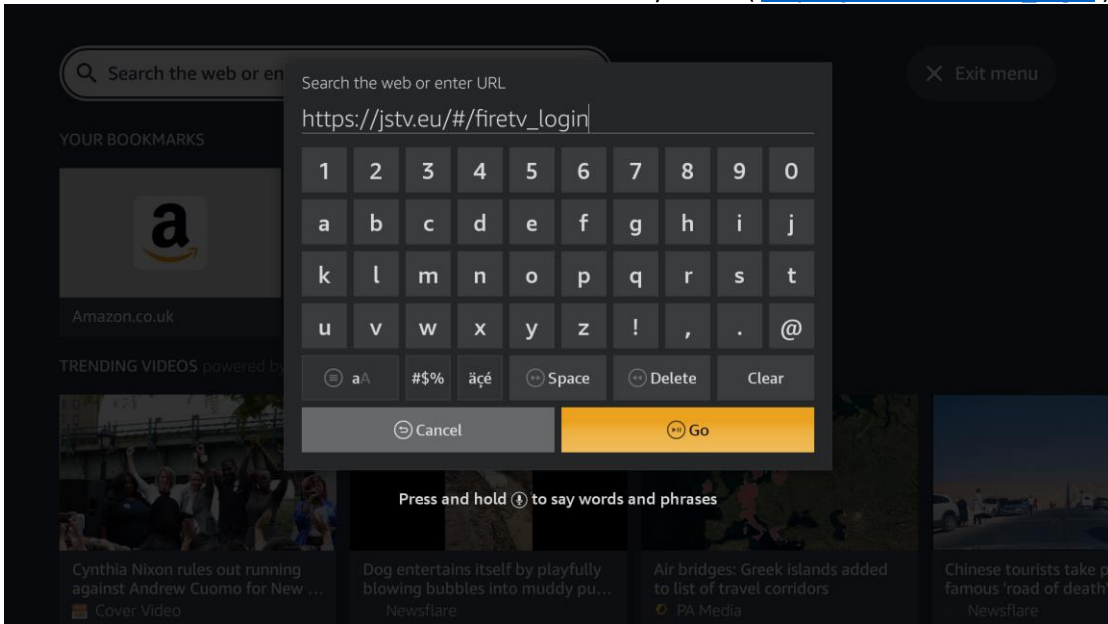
Search the web or en

Search the web or enter URL

https://jstv.eu/#/firetv_login

× Exit menu

YOUR BOOKMARKS

Amazon.co.uk

TRENDING VIDEOS powered by

| 1 | 2 | 3 | 4 | 5 | 6 | 7 | 8 | 9 | 0 |
|---|---|---|---|---|---|---|---|---|---|
| a | b | c | d | e | f | g | h | i | j |
| k | l | m | n | o | p | q | r | s | t |
| u | v | w | x | y | z | ! | , | . | @ |

aA #$% äçé Space Delete Clear

Cancel Go

Press and hold to say words and phrases

Cynthia Nixon rules out running against Andrew Cuomo for New …
Cover Video

Dog entertains itself by playfully blowing bubbles into muddy pu…
Newsflare

Air bridges: Greek islands added to list of travel corridors
PA Media

Chinese tourists take p famous 'road of death
Newsflare